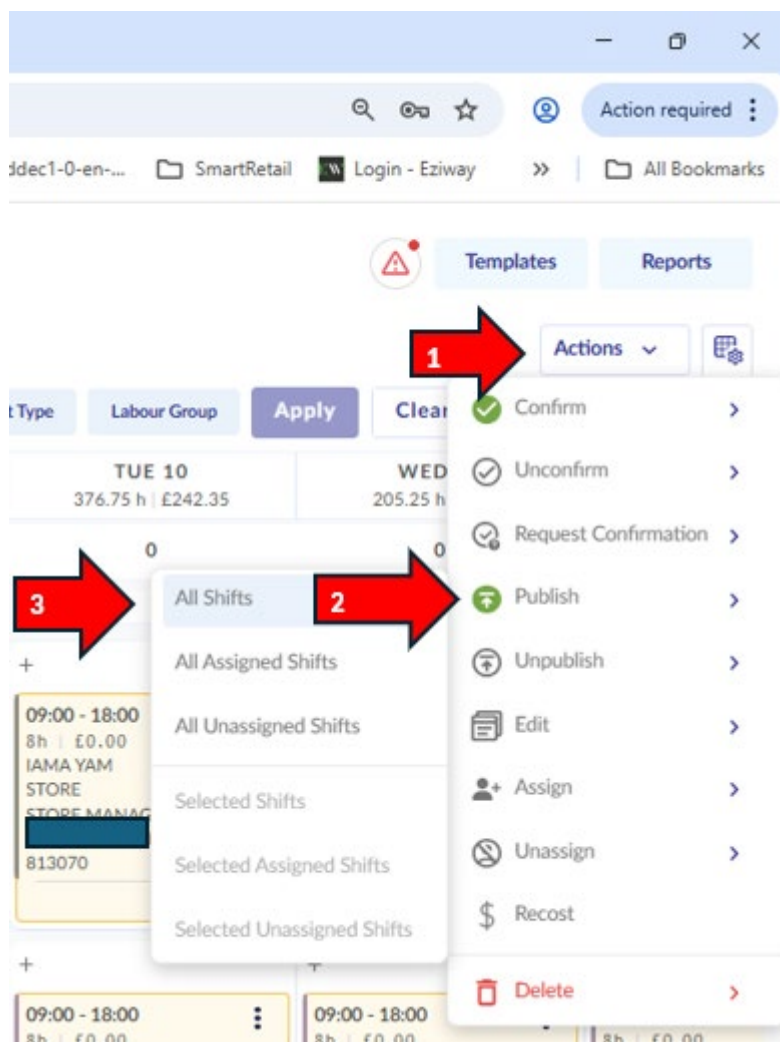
Action required

ddec1-0-en-... SmartRetail Login - Eziway » All Bookmarks

Templates Reports

Actions

1

t Type Labour Group Apply Clear

TUE 10
376.75 h | £242.35

WED
205.25 h

0

0

3

All Shifts

2

All Assigned Shifts

All Unassigned Shifts

Selected Shifts

Selected Assigned Shifts

Selected Unassigned Shifts

Confirm

Unconfirm

Request Confirmation

Publish

Unpublish

Edit

Assign

Unassign

Recost

Delete

+

09:00 - 18:00
8h | £0.00
IAMA YAM
STORE
STORE MANAG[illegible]
813070

+

+

09:00 - 18:00
8h | £0.00

09:00 - 18:00
8h | £0.00

8h | £0.00